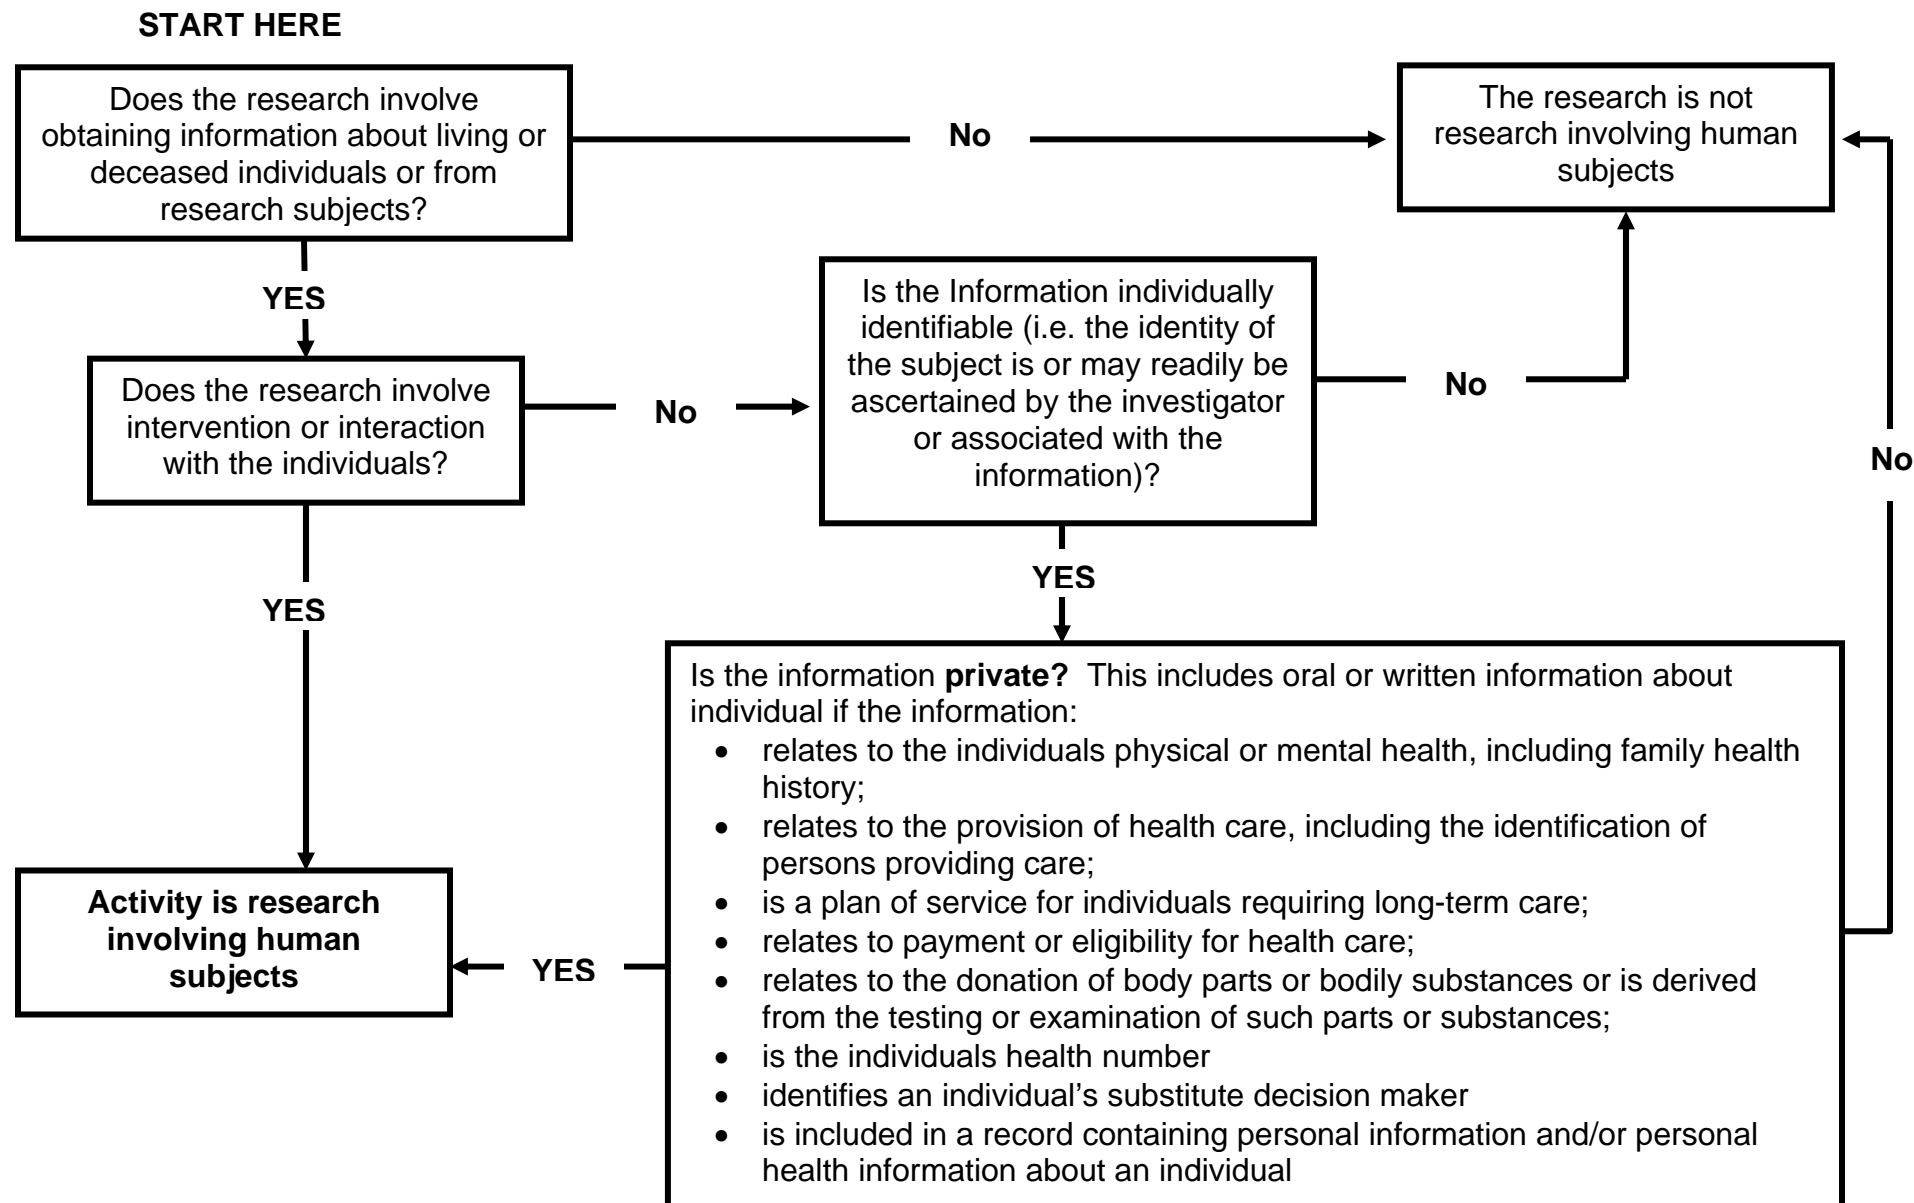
START HERE

Does the research involve obtaining information about living or deceased individuals or from research subjects?

No

The research is not research involving human subjects

YES

Is the Information individually identifiable (i.e. the identity of the subject is or may readily be ascertained by the investigator or associated with the information)?

No

Does the research involve intervention or interaction with the individuals?

No

No

YES

YES

Is the information **private?** This includes oral or written information about individual if the information:

- relates to the individuals physical or mental health, including family health history;
- relates to the provision of health care, including the identification of persons providing care;
- is a plan of service for individuals requiring long-term care;
- relates to payment or eligibility for health care;
- relates to the donation of body parts or bodily substances or is derived from the testing or examination of such parts or substances;
- is the individuals health number
- identifies an individual's substitute decision maker
- is included in a record containing personal information and/or personal health information about an individual

Activity is research involving human subjects

YES